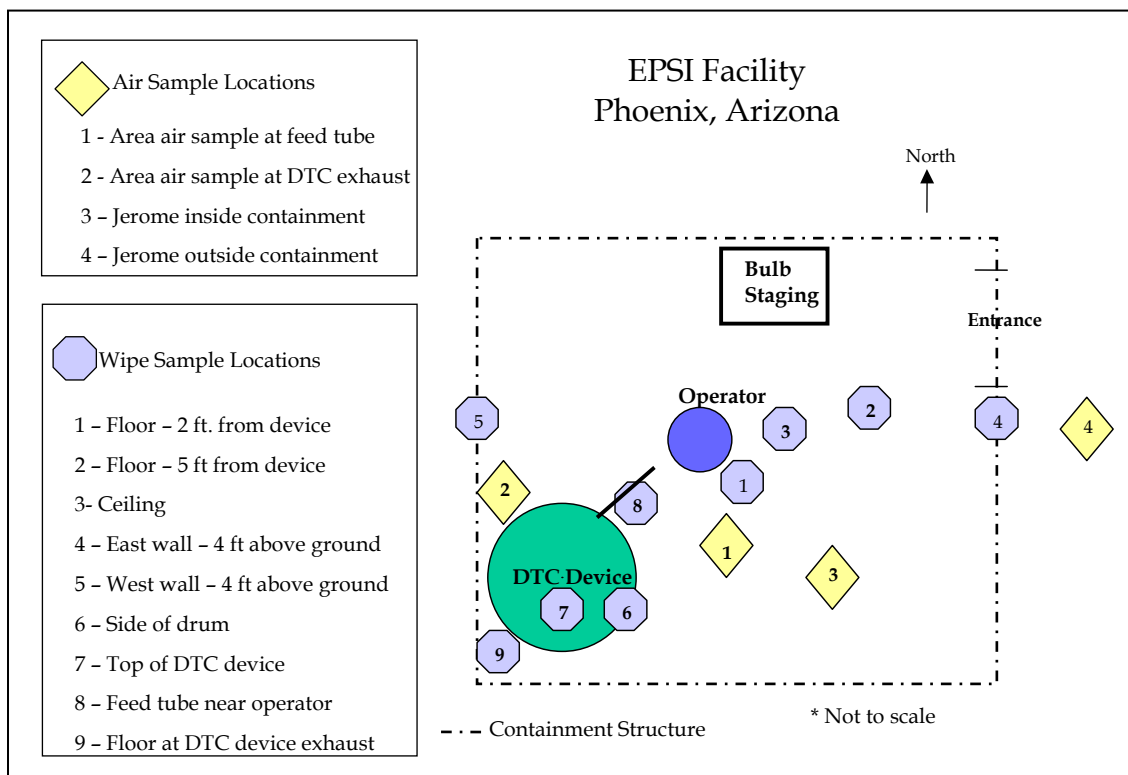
Air Sample Locations

1 - Area air sample at feed tube

2 - Area air sample at DTC exhaust

3 – Jerome inside containment

4 – Jerome outside containment

Wipe Sample Locations

1 – Floor – 2 ft. from device

2 – Floor – 5 ft from device

3- Ceiling

4 – East wall – 4 ft above ground

5 – West wall – 4 ft above ground

6 – Side of drum

7 – Top of DTC device

8 – Feed tube near operator

9 – Floor at DTC device exhaust

EPSI Facility
Phoenix, Arizona

North

Bulb Staging

Entrance

Operator

5

2

3

4

4

2

1

8

1

3

DTC Device

7

6

9

Containment Structure

* Not to scale